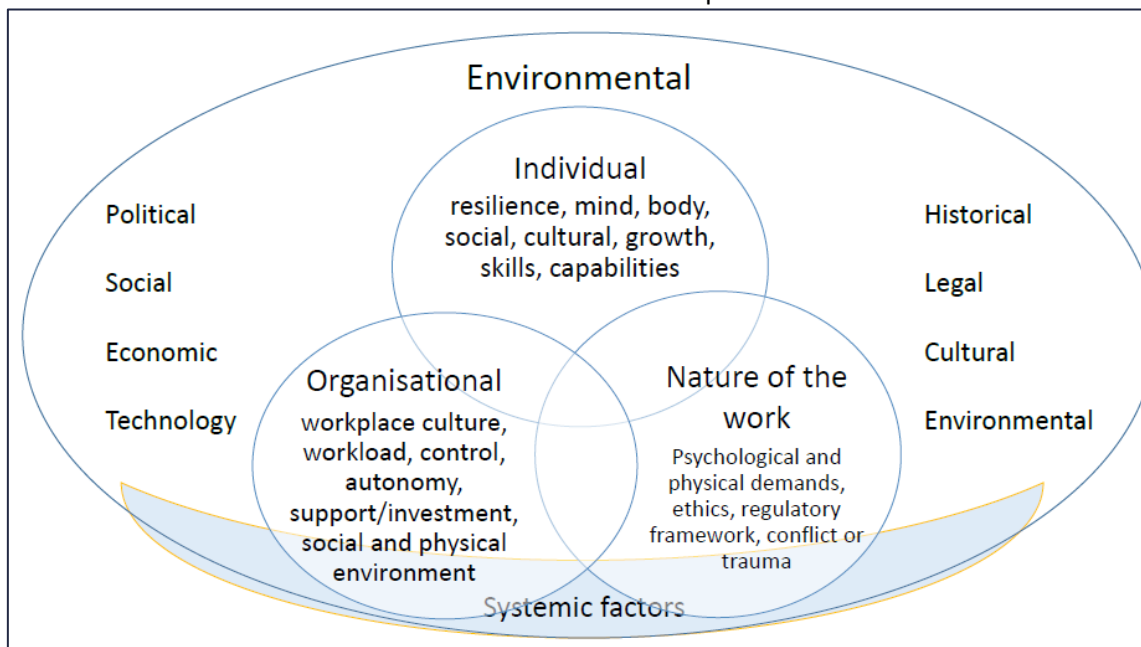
Environmental

Political

Social

Economic

Technology

Individual
resilience, mind, body, social, cultural, growth, skills, capabilities

Historical

Legal

Cultural

Environmental

Organisational
workplace culture, workload, control, autonomy, support/investment, social and physical environment

Nature of the work
Psychological and physical demands, ethics, regulatory framework, conflict or trauma

Systemic factors